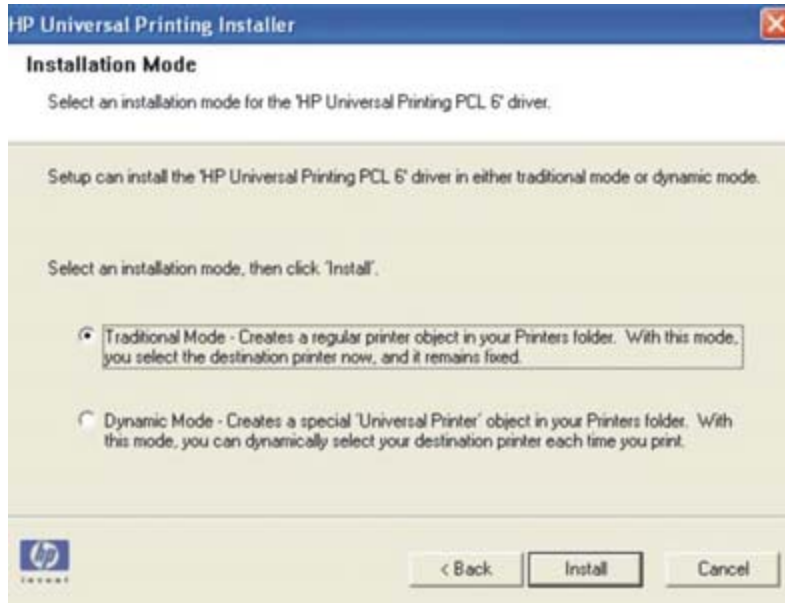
HP Universal Printing Installer

Installation Mode

Select an installation mode for the 'HP Universal Printing PCL 6' driver.

Setup can install the 'HP Universal Printing PCL 6' driver in either traditional mode or dynamic mode.

Select an installation mode, then click 'Install'.

Traditional Mode - Creates a regular printer object in your Printers folder. With this mode, you select the destination printer now, and it remains fixed.

Dynamic Mode - Creates a special 'Universal Printer' object in your Printers folder. With this mode, you can dynamically select your destination printer each time you print.

invent

< Back

Install

Cancel